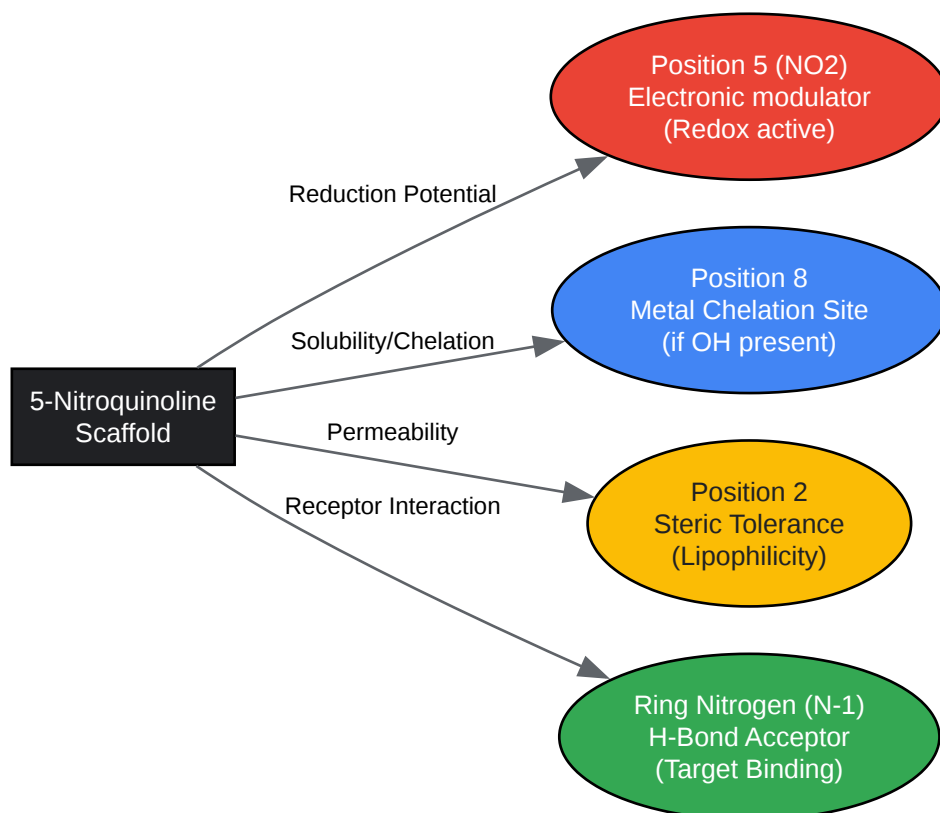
5-Nitroquinoline Scaffold

Reduction Potential

Position 5 (NO2)
Electronic modulator
(Redox active)

Solubility/Chelation

Position 8
Metal Chelation Site
(if OH present)

Permeability

Position 2
Steric Tolerance
(Lipophilicity)

Receptor Interaction

Ring Nitrogen (N-1)
H-Bond Acceptor
(Target Binding)